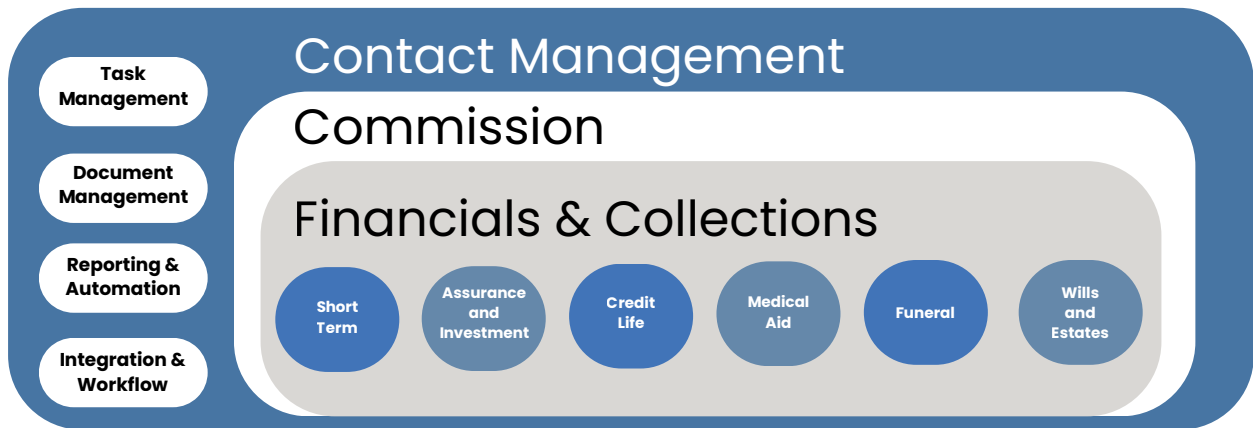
Task Management

Document Management

Reporting & Automation

Integration & Workflow

Contact Management

Commission

Financials & Collections

Short Term

Assurance and Investment

Credit Life

Medical Aid

Funeral

Wills and Estates